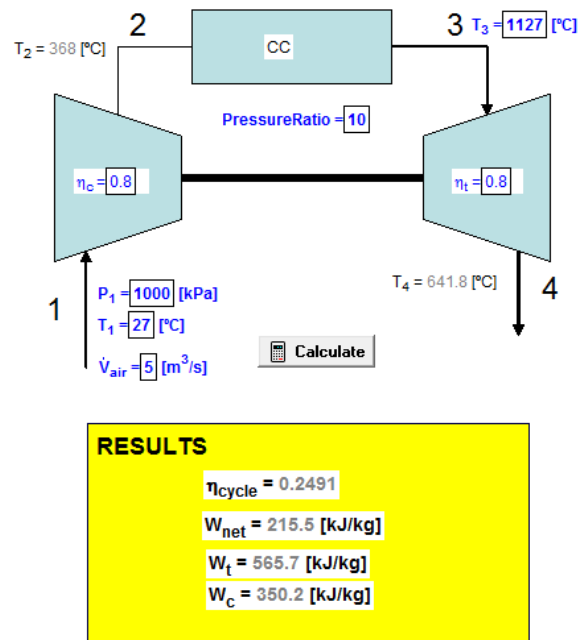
2

$T_2$ = 368 [ºC]

CC

3 $T_3$ = 1127 [ºC]

PressureRatio = 10

$\eta_c$ = 0.8

$\eta_t$ = 0.8

$T_4$ = 641.8 [ºC]

4

1

$P_1$ = 1000 [kPa]

$T_1$ = 27 [ºC]

$\dot{V}_{air}$ = 5 [$m^3$/s]

Calculate

RESULTS

$\eta_{cycle}$ = 0.2491

$W_{net}$ = 215.5 [kJ/kg]

$W_t$ = 565.7 [kJ/kg]

$W_c$ = 350.2 [kJ/kg]